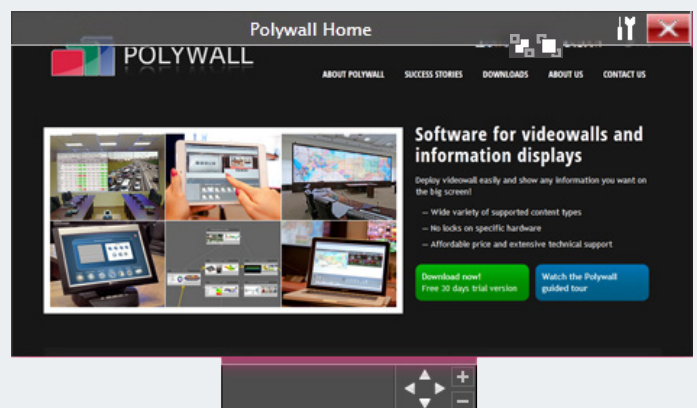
Polywall Home

POLYWALL

ABOUT POLYWALL SUCCESS STORIES DOWNLOADS ABOUT US CONTACT US

Software for videowalls and information displays

Deploy videowall easily and show any information you want on the big screen!

– Wide variety of supported content types
– No locks on specific hardware
– Affordable price and extensive technical support

Download now!
Free 30 days trial version

Watch the Polywall guided tour

+
−